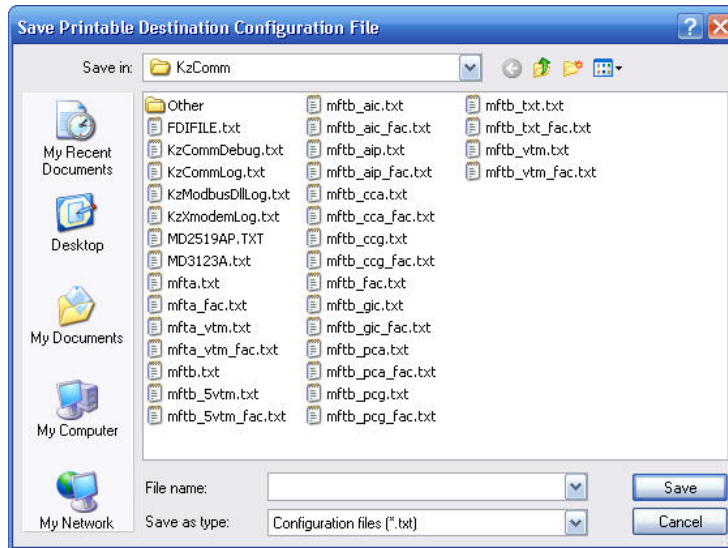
Save Printable Destination Configuration File

Save in: KzComm

My Recent Documents
Desktop
My Documents
My Computer
My Network

Other
FDIFILE.txt
KzCommDebug.txt
KzCommLog.txt
KzModbusDllLog.txt
KzXmodemLog.txt
MD2519AP.TXT
MD3123A.txt
mfta.txt
mfta_fac.txt
mfta_vtm.txt
mfta_vtm_fac.txt
mftb.txt
mftb_5vtm.txt
mftb_5vtm_fac.txt
mftb_aic.txt
mftb_aic_fac.txt
mftb_aip.txt
mftb_aip_fac.txt
mftb_cca.txt
mftb_cca_fac.txt
mftb_ccg.txt
mftb_ccg_fac.txt
mftb_fac.txt
mftb_gic.txt
mftb_gic_fac.txt
mftb_pca.txt
mftb_pca_fac.txt
mftb_pcg.txt
mftb_pcg_fac.txt
mftb_txt.txt
mftb_txt_fac.txt
mftb_vtm.txt
mftb_vtm_fac.txt

File name:
Save as type: Configuration files (*.txt)
Save
Cancel